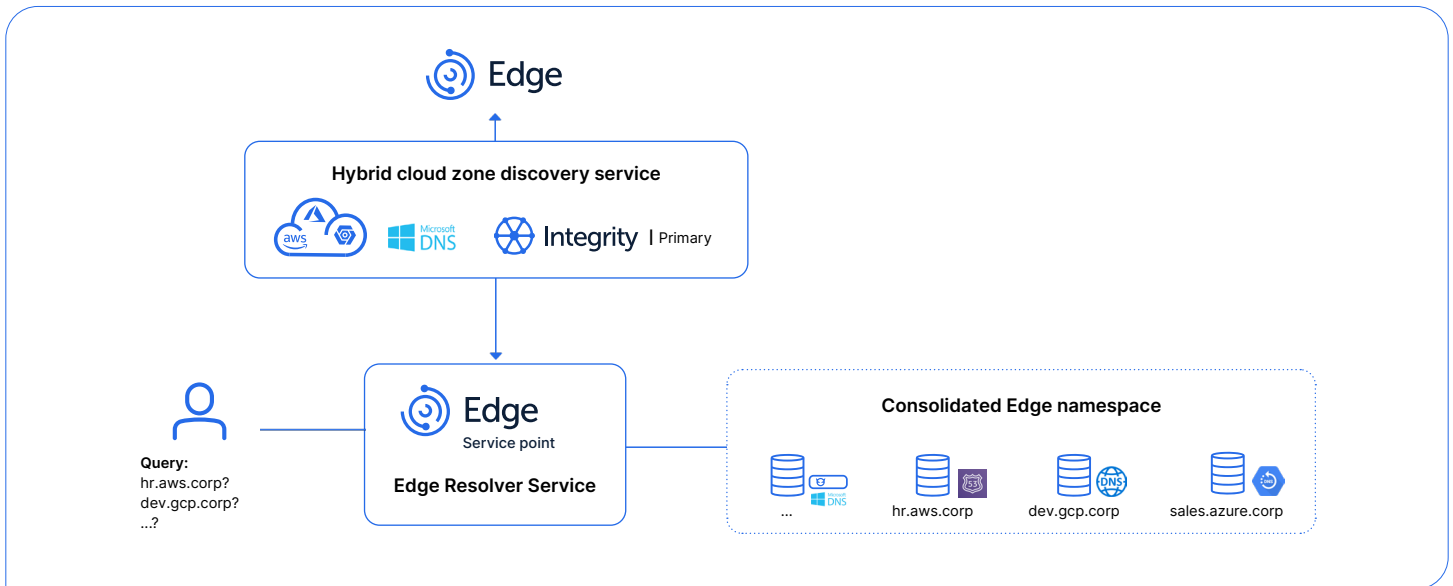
Edge

Hybrid cloud zone discovery service

aws

Microsoft DNS

Integrity | Primary

Edge
Service point

Edge Resolver Service

Query:
hr.aws.corp?
dev.gcp.corp?
...?

Consolidated Edge namespace

Microsoft DNS

...

53

hr.aws.corp

DNS

dev.gcp.corp

DNS

sales.azure.corp